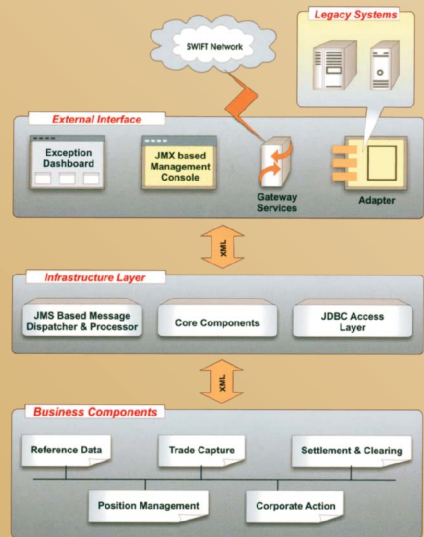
Legacy Systems

SWIFT Network

External Interface

Exception Dashboard

JMX based Management Console

Gateway Services

Adapter

XML

Infrastructure Layer

JMS Based Message Dispatcher & Processor

Core Components

JDBC Access Layer

XML

Business Components

Reference Data

Trade Capture

Settlement & Clearing

Position Management

Corporate Action